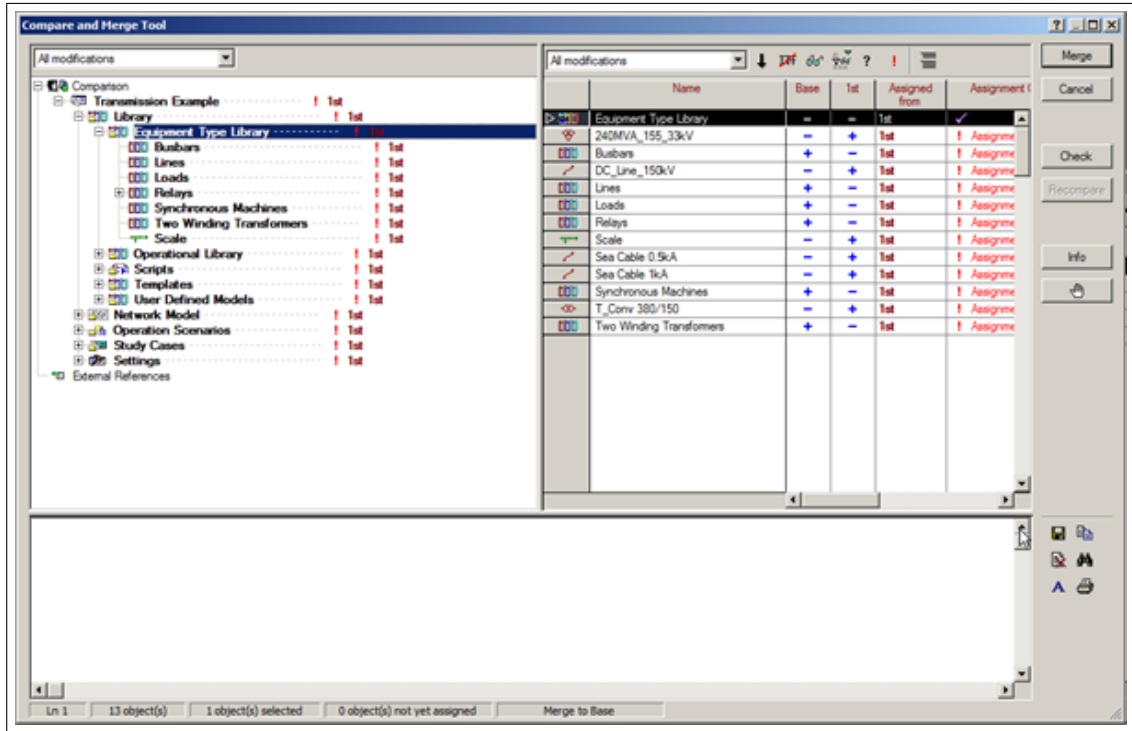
Compare and Merge Tool

All modifications

Comparison
Transmission Example ! 1st
Library ! 1st
Equipment Type Library ! 1st
Busbars ! 1st
Lines ! 1st
Loads ! 1st
Relays ! 1st
Synchronous Machines ! 1st
Two Winding Transformers ! 1st
Scale ! 1st
Operational Library ! 1st
Scripts ! 1st
Templates ! 1st
User Defined Models ! 1st
Network Model ! 1st
Operation Scenarios ! 1st
Study Cases ! 1st
Settings ! 1st
External References

All modifications

| Name | Base | 1st | Assigned from | Assignment |
|---|---|---|---|---|
| Equipment Type Library | - | - | 1st | ✓ |
| 240MVA_155_33kV | − | + | 1st | ! Assignme |
| Busbars | + | − | 1st | ! Assignme |
| DC_Line_150kV | − | + | 1st | ! Assignme |
| Lines | + | − | 1st | ! Assignme |
| Loads | + | − | 1st | ! Assignme |
| Relays | + | − | 1st | ! Assignme |
| Scale | − | + | 1st | ! Assignme |
| Sea Cable 0.5kA | − | + | 1st | ! Assignme |
| Sea Cable 1kA | − | + | 1st | ! Assignme |
| Synchronous Machines | + | − | 1st | ! Assignme |
| T_Conv 380/150 | − | + | 1st | ! Assignme |
| Two Winding Transformers | + | − | 1st | ! Assignme |

Merge
Cancel
Check
Recompare
Info

Ln 1 | 13 object(s) | 1 object(s) selected | 0 object(s) not yet assigned | Merge to Base